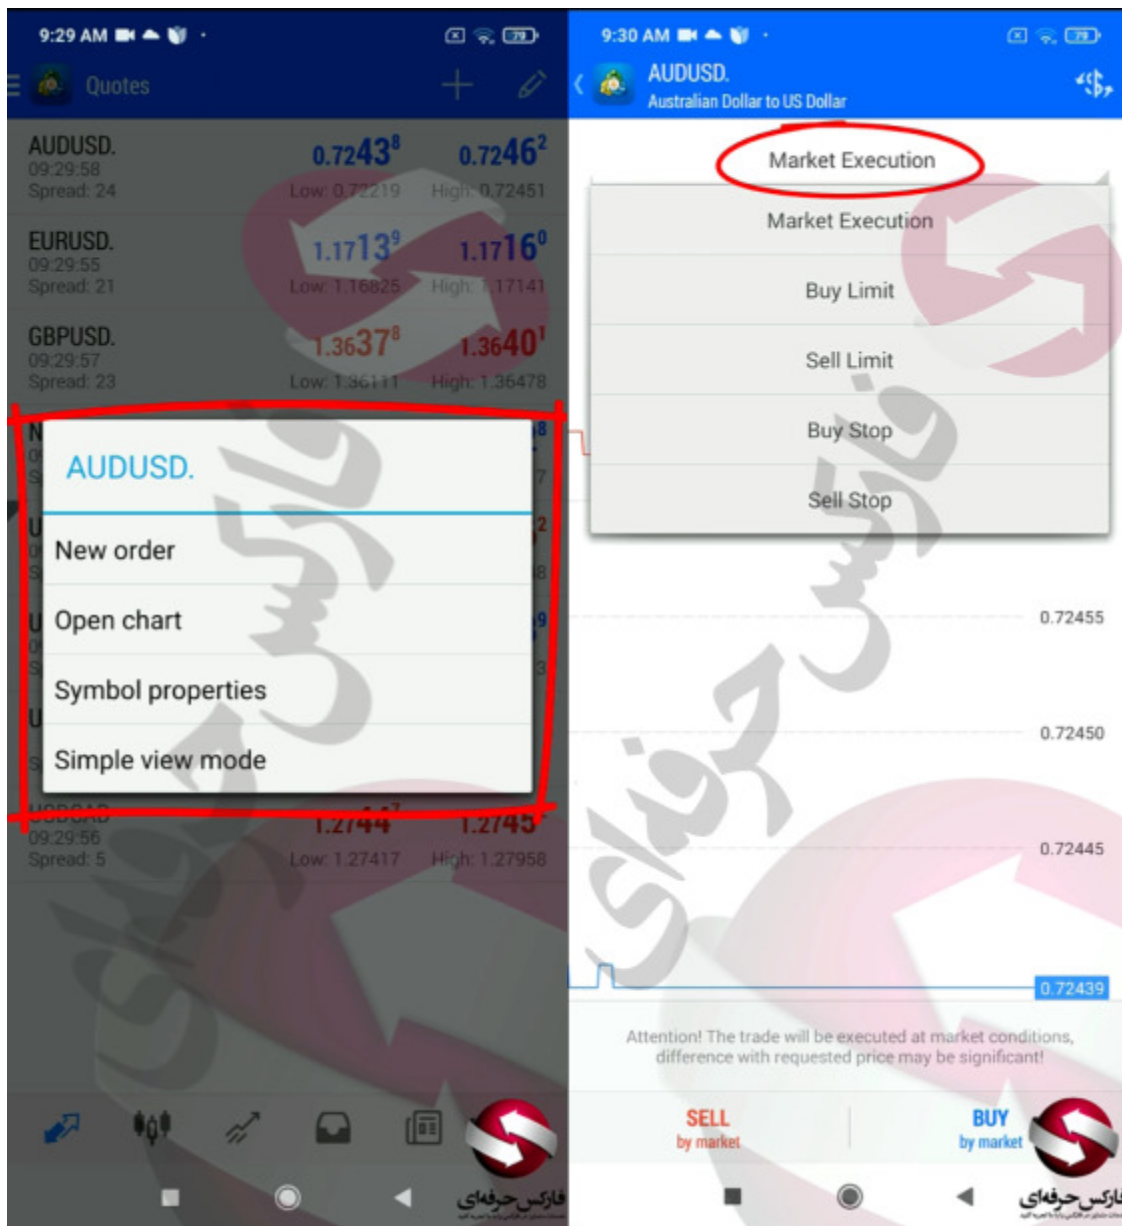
9:29 AM

Quotes

AUDUSD.
09:29:58
Spread: 24
$0.7243^8$
Low: 0.72219
$0.7246^2$
High: 0.72451

EURUSD.
09:29:55
Spread: 21
$1.1713^9$
Low: 1.16825
$1.1716^0$
High: 1.17141

GBPUSD.
09:29:57
Spread: 23
$1.3637^8$
Low: 1.36111
$1.3640^1$
High: 1.36478

AUDUSD.

New order

Open chart

Symbol properties

Simple view mode

1.2744
1.2745
09:29:56
Spread: 5
Low: 1.27417
High: 1.27958

فارکس حرفه‌ای

9:30 AM

AUDUSD.
Australian Dollar to US Dollar

Market Execution

Market Execution

Buy Limit

Sell Limit

Buy Stop

Sell Stop

0.72455

0.72450

0.72445

0.72439

Attention! The trade will be executed at market conditions, difference with requested price may be significant!

SELL
by market

BUY
by market

فارکس حرفه‌ای

فارکس حرفه‌ای